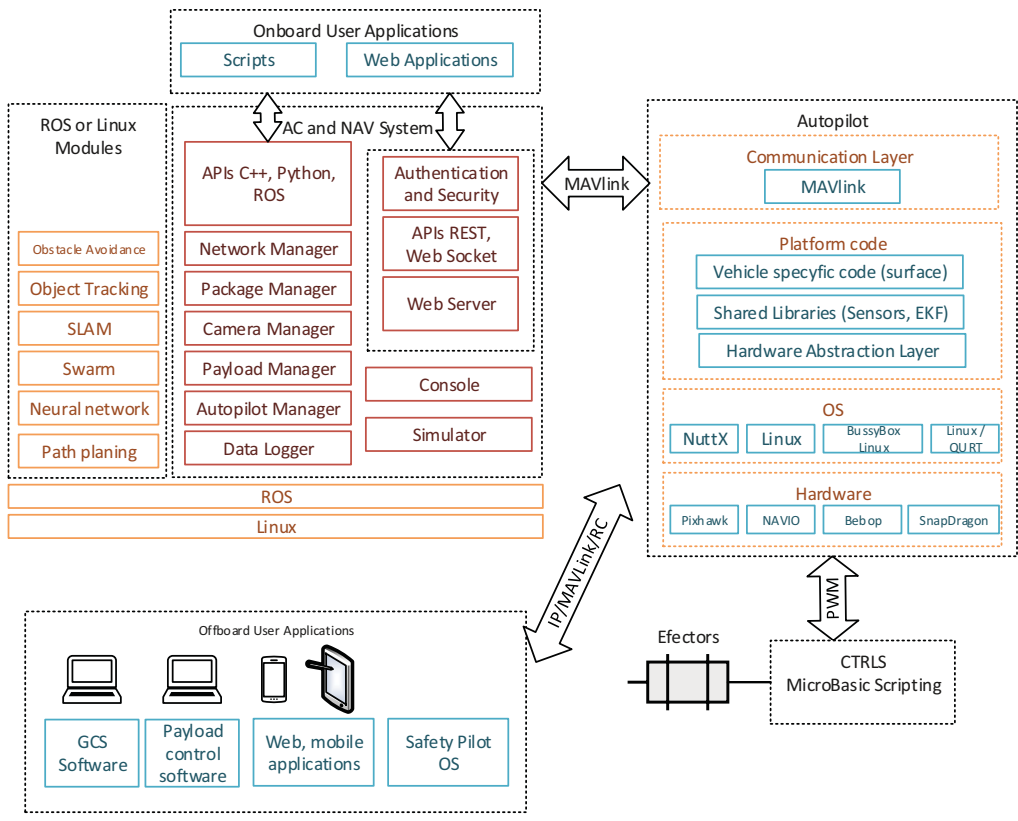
Onboard User Applications

Scripts

Web Applications

ROS or Linux Modules

AC and NAV System

APIs C++, Python, ROS

Network Manager

Package Manager

Camera Manager

Payload Manager

Autopilot Manager

Data Logger

Authentication and Security

APIs REST, Web Socket

Web Server

Console

Simulator

Obstacle Avoidance

Object Tracking

SLAM

Swarm

Neural network

Path planing

ROS

Linux

MAVlink

Autopilot

Communication Layer

MAVlink

Platform code

Vehicle specyfic code (surface)

Shared Libraries (Sensors, EKF)

Hardware Abstraction Layer

OS

NuttX

Linux

BussyBox Linux

Linux / QURT

Hardware

Pixhawk

NAVIO

Bebop

SnapDragon

IP/MAVLink/RC

PWM

Offboard User Applications

GCS Software

Payload control software

Web, mobile applications

Safety Pilot OS

Efectors

CTRLS MicroBasic Scripting